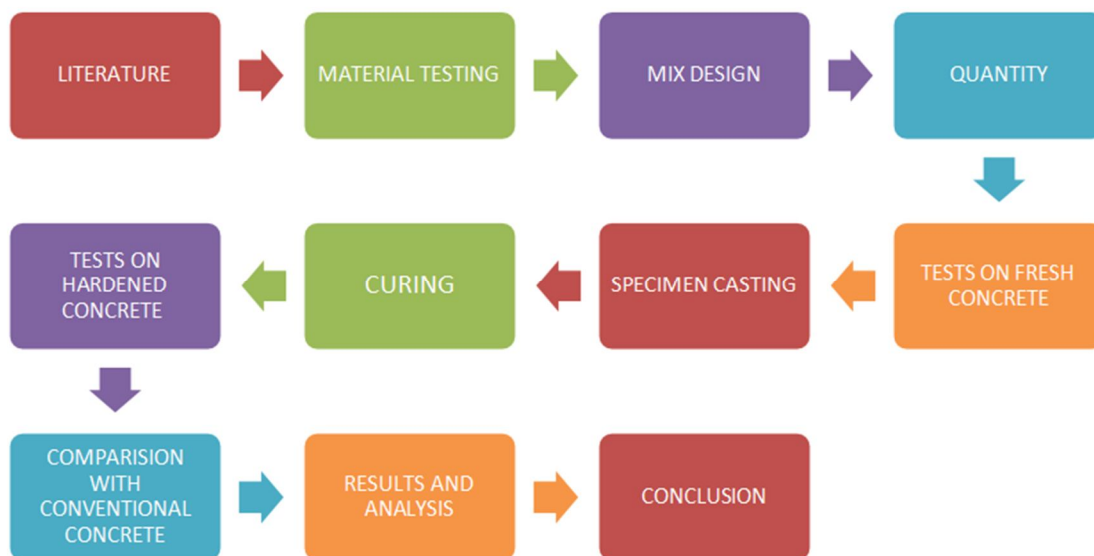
LITERATURE

MATERIAL TESTING

MIX DESIGN

QUANTITY

TESTS ON FRESH CONCRETE

SPECIMEN CASTING

CURING

TESTS ON HARDENED CONCRETE

COMPARISION WITH CONVENTIONAL CONCRETE

RESULTS AND ANALYSIS

CONCLUSION